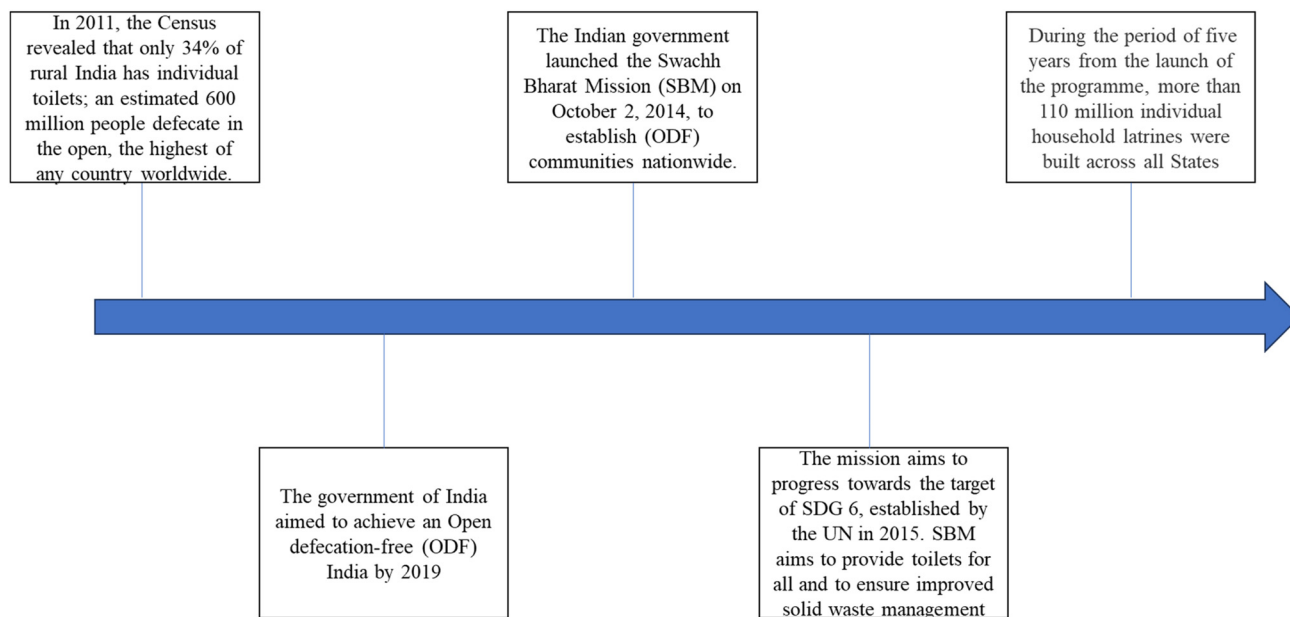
In 2011, the Census revealed that only 34% of rural India has individual toilets; an estimated 600 million people defecate in the open, the highest of any country worldwide.

The government of India aimed to achieve an Open defecation-free (ODF) India by 2019

The Indian government launched the Swachh Bharat Mission (SBM) on October 2, 2014, to establish (ODF) communities nationwide.

The mission aims to progress towards the target of SDG 6, established by the UN in 2015. SBM aims to provide toilets for all and to ensure improved solid waste management

During the period of five years from the launch of the programme, more than 110 million individual household latrines were built across all States